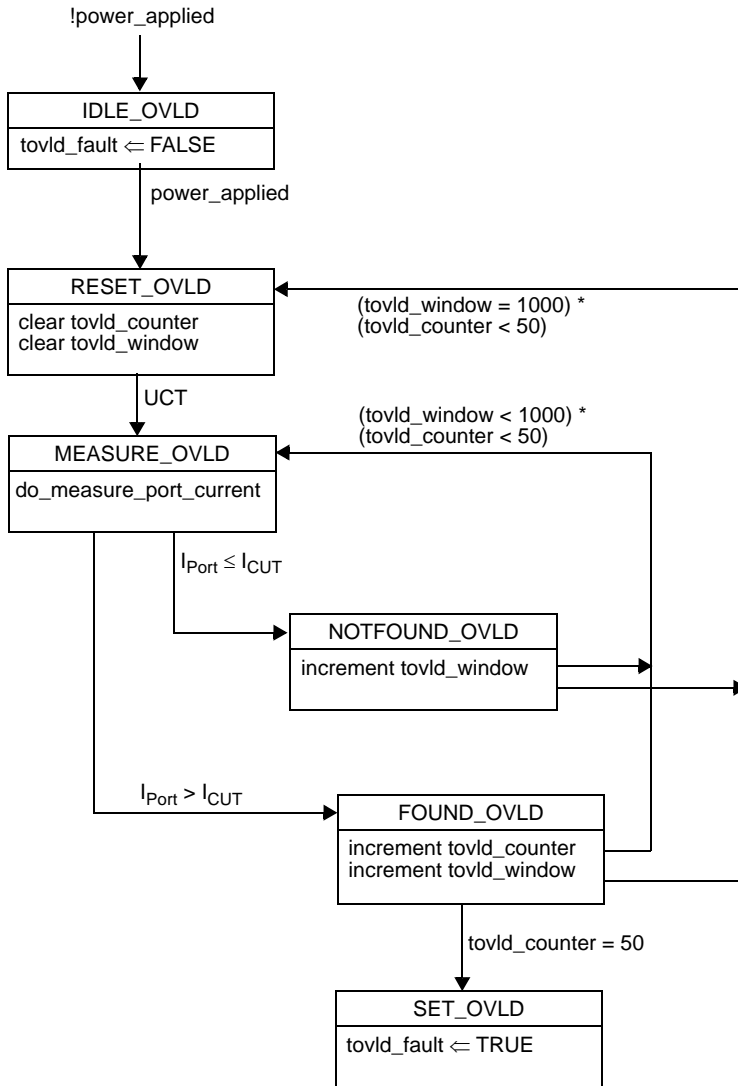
!power_applied

IDLE_OVLD

tovld_fault $\Leftarrow$ FALSE

power_applied

RESET_OVLD

clear tovld_counter
clear tovld_window

(tovld_window = 1000) *
(tovld_counter < 50)

UCT

(tovld_window < 1000) *
(tovld_counter < 50)

MEASURE_OVLD

do_measure_port_current

$I_{Port} \leq I_{CUT}$

NOTFOUND_OVLD

increment tovld_window

$I_{Port} > I_{CUT}$

FOUND_OVLD

increment tovld_counter
increment tovld_window

tovld_counter = 50

SET_OVLD

tovld_fault $\Leftarrow$ TRUE